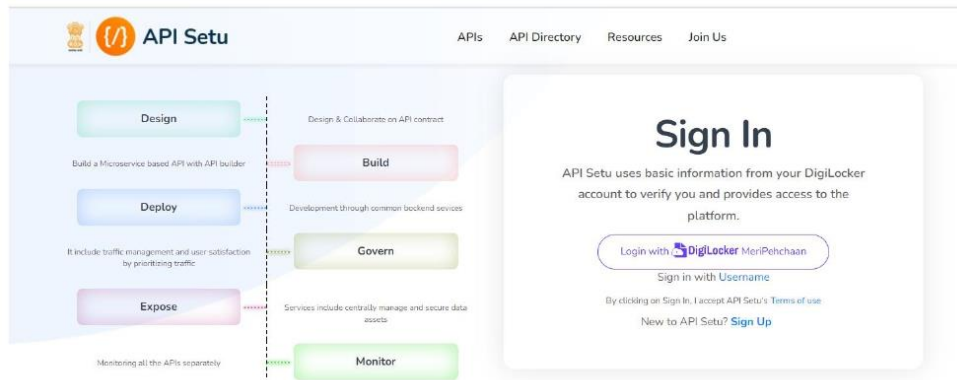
API Setu

APIs API Directory Resources Join Us

Design

Design & Collaborate on API contract

Build a Microservice based API with API builder

Build

Deploy

Development through common backend services

It include traffic management and user satisfaction by prioritizing traffic

Govern

Expose

Services include centrally manage and secure data assets

Monitoring all the APIs separately

Monitor

Sign In

API Setu uses basic information from your DigiLocker account to verify you and provides access to the platform.

Login with DigiLocker MeriPehchaan

Sign in with Username

By clicking on Sign In, I accept API Setu's Terms of use

New to API Setu? Sign Up